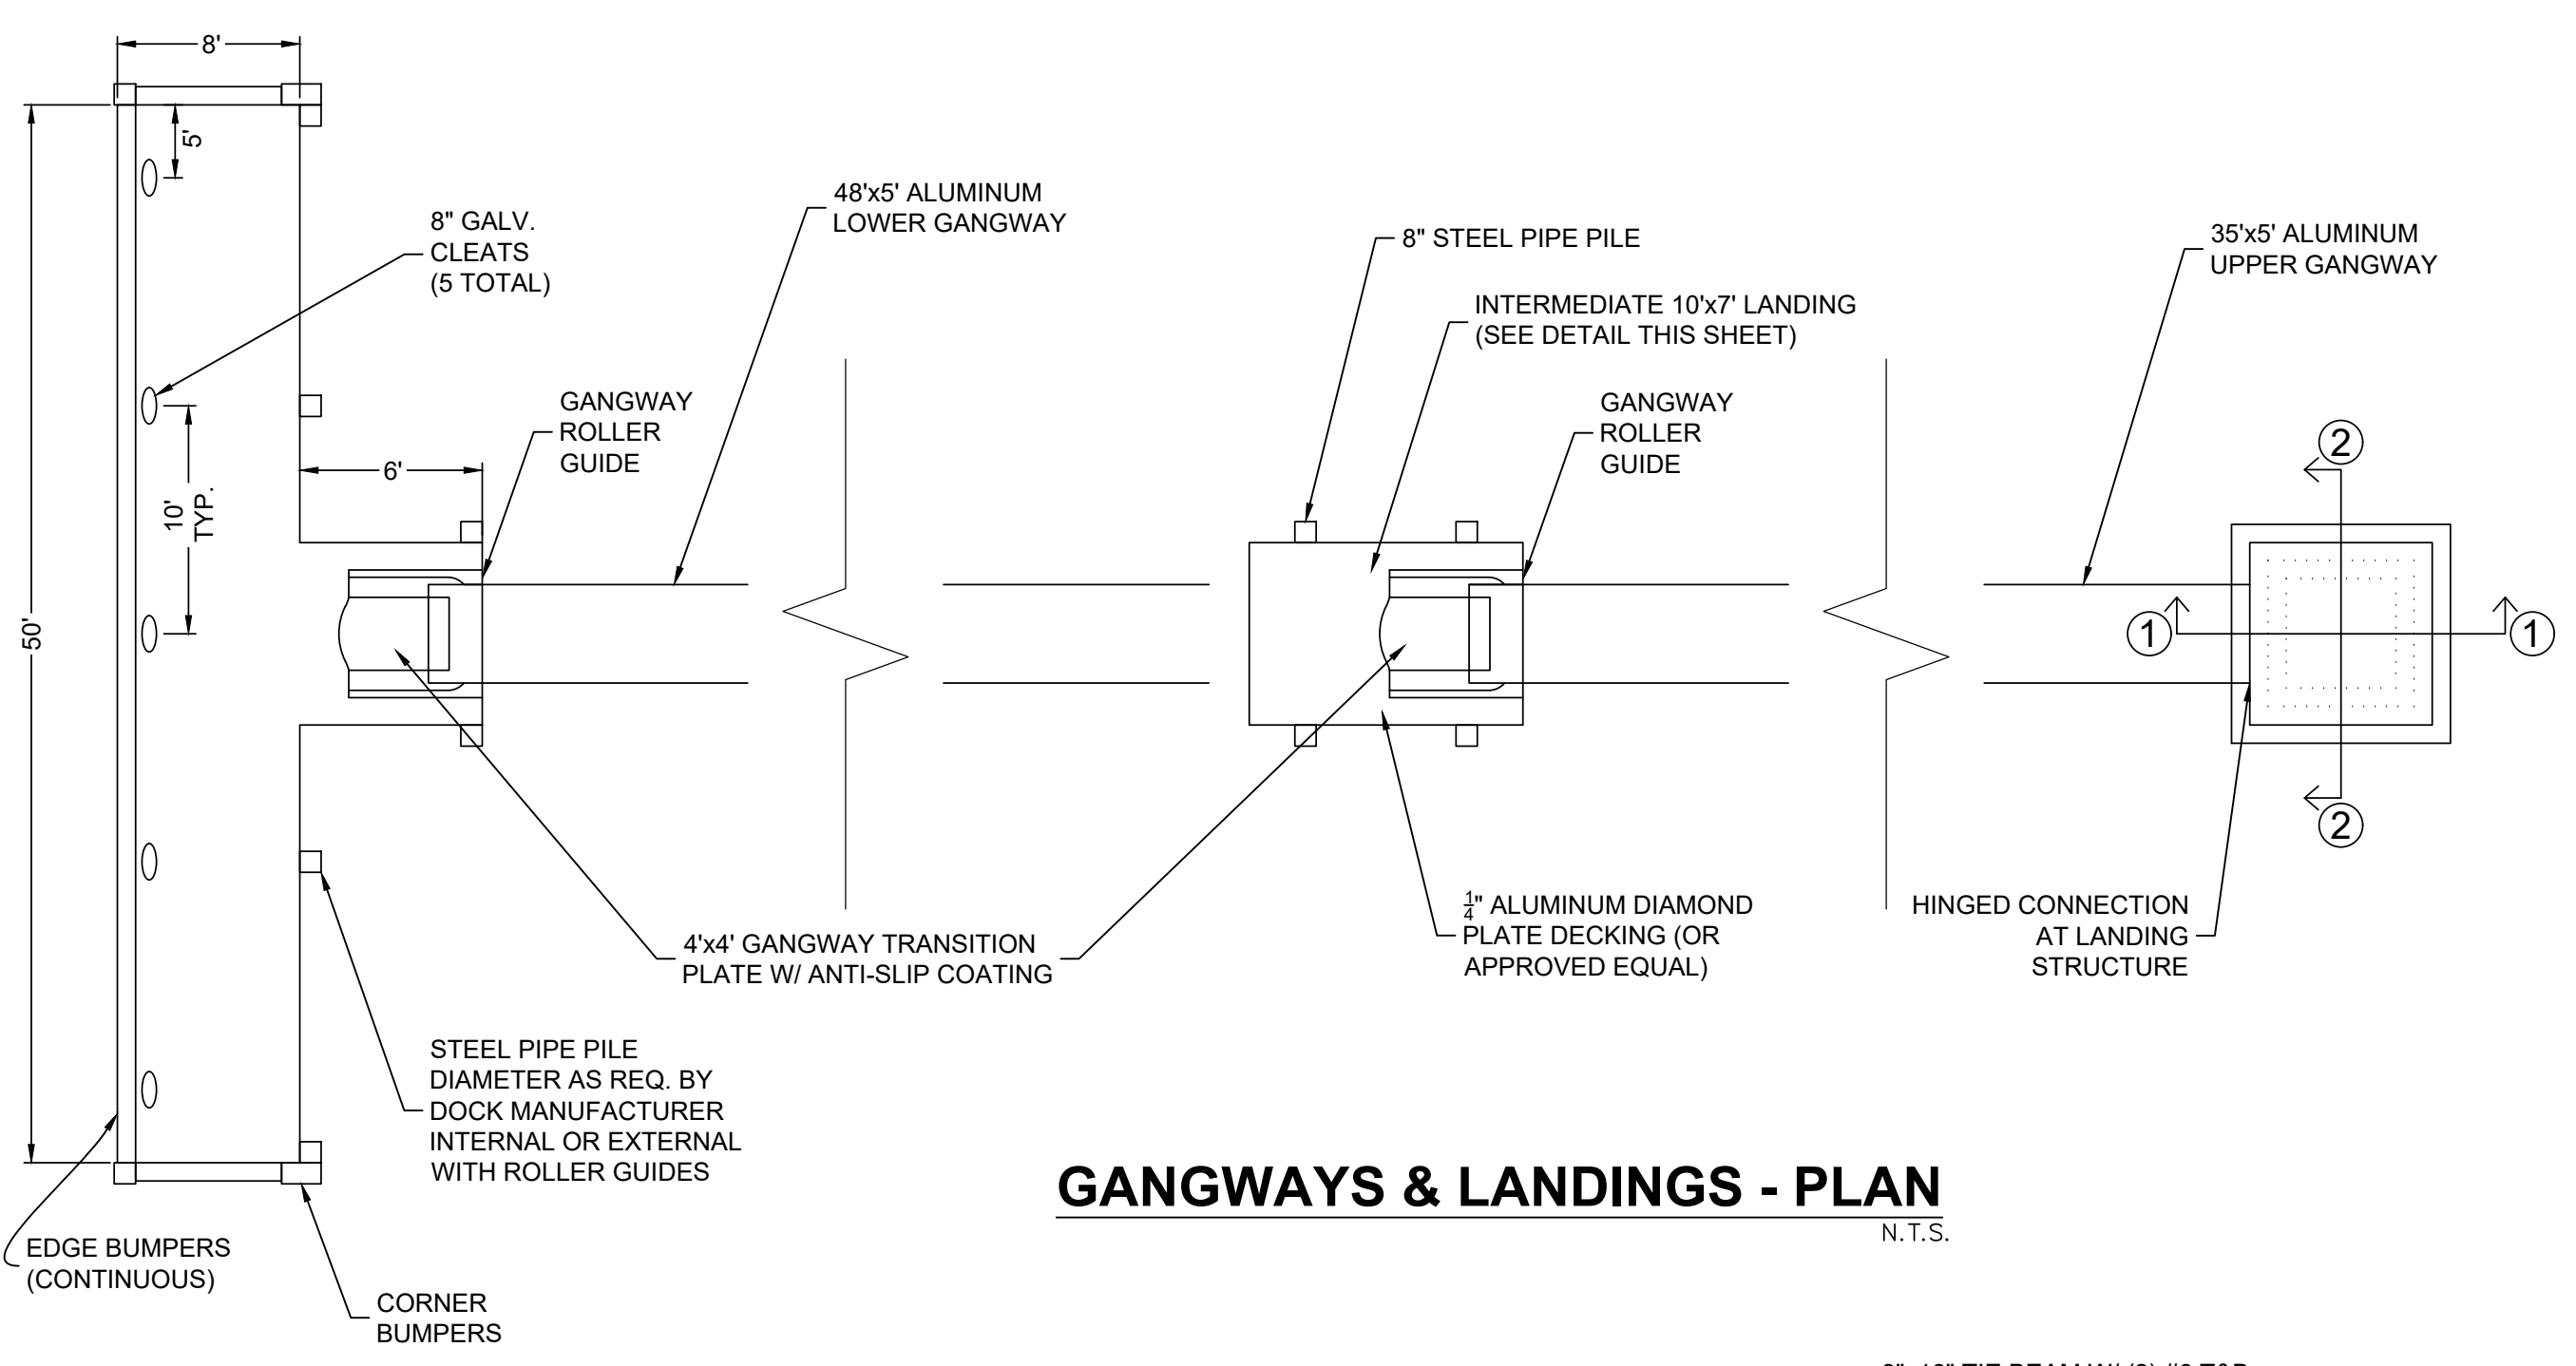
8'

5'

50'

10' TYP.

8" GALV. CLEATS (5 TOTAL)

48'x5' ALUMINUM LOWER GANGWAY

6'

GANGWAY ROLLER GUIDE

8" STEEL PIPE PILE

INTERMEDIATE 10'x7' LANDING (SEE DETAIL THIS SHEET)

GANGWAY ROLLER GUIDE

35'x5' ALUMINUM UPPER GANGWAY

2

1

1

2

4'x4' GANGWAY TRANSITION PLATE W/ ANTI-SLIP COATING

$\frac{1}{4}$" ALUMINUM DIAMOND PLATE DECKING (OR APPROVED EQUAL)

HINGED CONNECTION AT LANDING STRUCTURE

STEEL PIPE PILE DIAMETER AS REQ. BY DOCK MANUFACTURER INTERNAL OR EXTERNAL WITH ROLLER GUIDES

GANGWAYS & LANDINGS - PLAN
N.T.S.

EDGE BUMPERS (CONTINUOUS)

CORNER BUMPERS

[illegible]